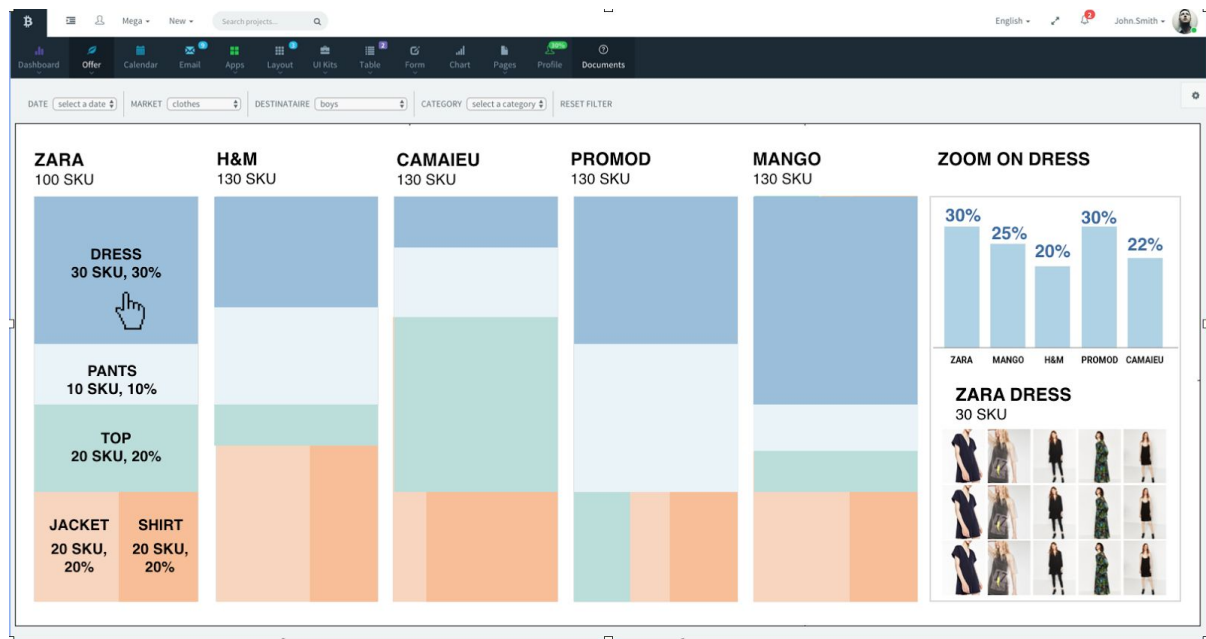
B Mega New Search projects... English John.Smith

Dashboard Offer Calendar Email Apps Layout UI Kits Table Form Chart Pages Profile Documents

30%

DATE select a date MARKET clothes DESTINATAIRE boys CATEGORY select a category RESET FILTER

ZARA
100 SKU

H&M
130 SKU

CAMAIEU
130 SKU

PROMOD
130 SKU

MANGO
130 SKU

ZOOM ON DRESS

DRESS
30 SKU, 30%

PANTS
10 SKU, 10%

TOP
20 SKU, 20%

JACKET
20 SKU, 20%

SHIRT
20 SKU, 20%

| ZARA | MANGO | H&M | PROMOD | CAMAIEU |
|---|---|---|---|---|
| 30% | 25% | 20% | 30% | 22% |

ZARA DRESS
30 SKU